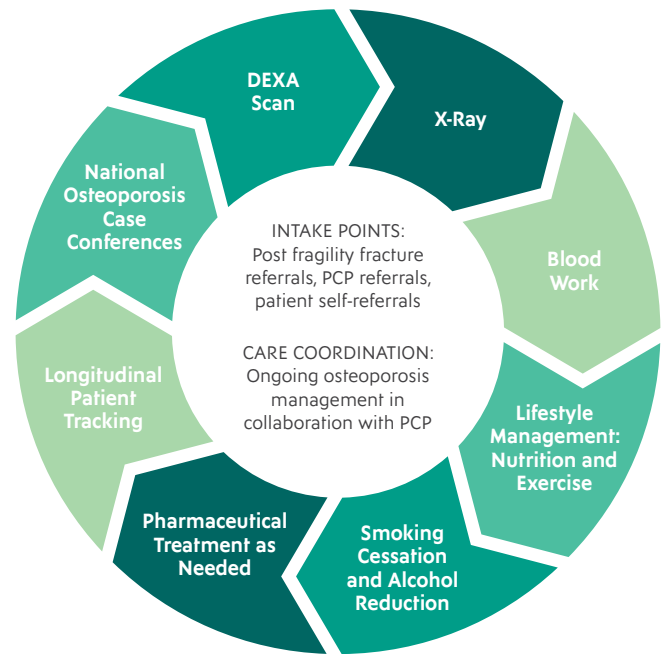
DEXA Scan

X-Ray

Blood Work

Lifestyle Management: Nutrition and Exercise

Smoking Cessation and Alcohol Reduction

Pharmaceutical Treatment as Needed

Longitudinal Patient Tracking

National Osteoporosis Case Conferences

INTAKE POINTS: Post fragility fracture referrals, PCP referrals, patient self-referrals

CARE COORDINATION: Ongoing osteoporosis management in collaboration with PCP